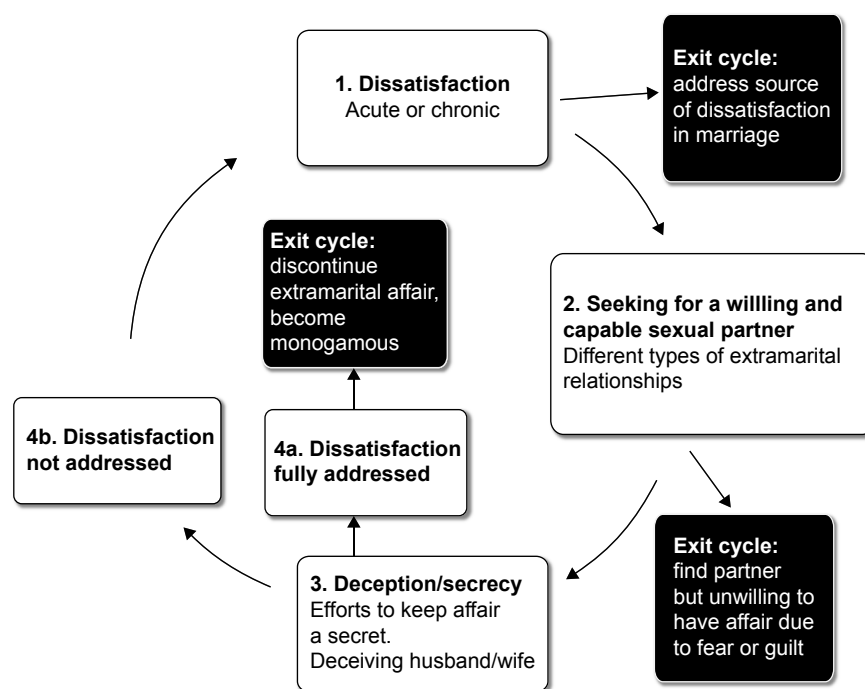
**1. Dissatisfaction**
Acute or chronic

**Exit cycle:**
address source of dissatisfaction in marriage

**Exit cycle:**
discontinue extramarital affair, become monogamous

**2. Seeking for a willling and capable sexual partner**
Different types of extramarital relationships

**4b. Dissatisfaction not addressed**

**4a. Dissatisfaction fully addressed**

**3. Deception/secrecy**
Efforts to keep affair a secret.
Deceiving husband/wife

**Exit cycle:**
find partner but unwilling to have affair due to fear or guilt